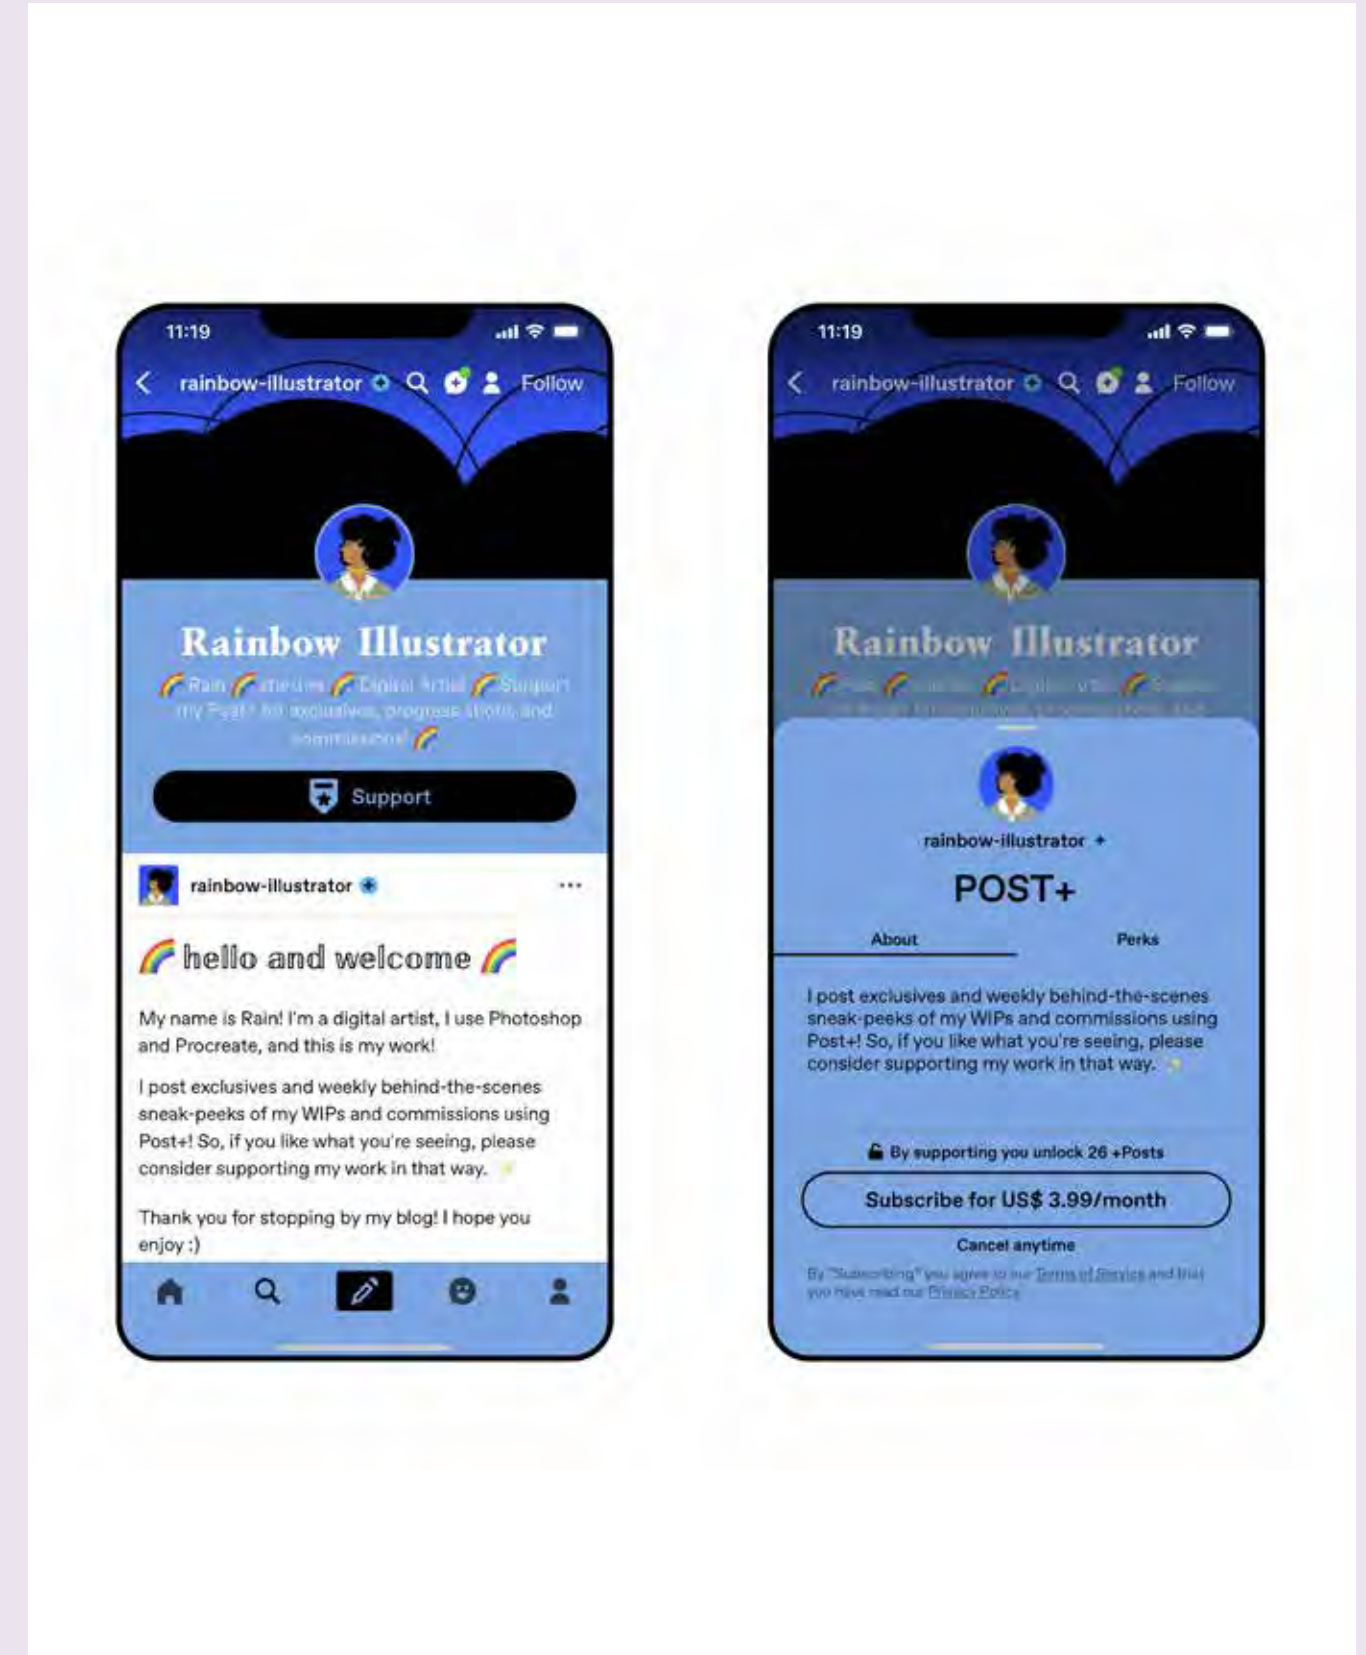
11:19

rainbow-illustrator Follow

Rainbow Illustrator

🌈 Rain 🌈 she/her 🌈 Digital Artist 🌈 Support my Post+ for exclusives, progress shots, and commissions! 🌈

Support

rainbow-illustrator

🌈 hello and welcome 🌈

My name is Rain! I'm a digital artist, I use Photoshop and Procreate, and this is my work!

I post exclusives and weekly behind-the-scenes sneak-peeks of my WIPs and commissions using Post+! So, if you like what you're seeing, please consider supporting my work in that way.

Thank you for stopping by my blog! I hope you enjoy :)

11:19

rainbow-illustrator Follow

Rainbow Illustrator

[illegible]

rainbow-illustrator

POST+

About

Perks

I post exclusives and weekly behind-the-scenes sneak-peeks of my WIPs and commissions using Post+! So, if you like what you're seeing, please consider supporting my work in that way.

By supporting you unlock 26 +Posts

Subscribe for US$ 3.99/month

Cancel anytime

By "Subscribing" you agree to our Terms of Service and that you have read our Privacy Policy